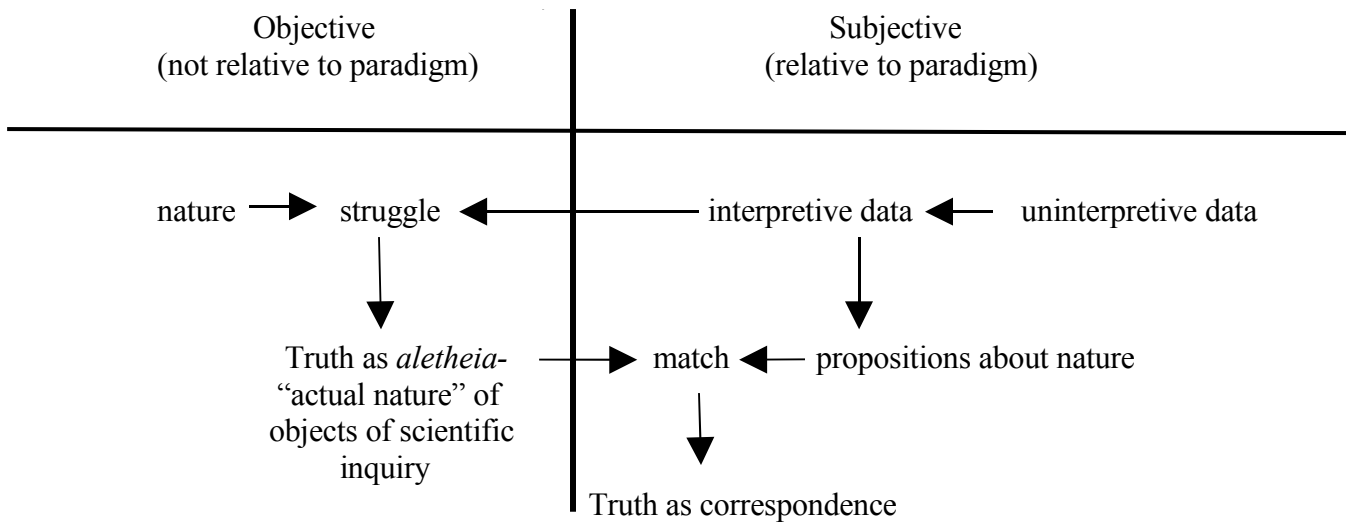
Objective
(not relative to paradigm)

Subjective
(relative to paradigm)

nature

struggle

interpretive data

uninterpretive data

Truth as *aletheia*-
"actual nature" of
objects of scientific
inquiry

match

propositions about nature

Truth as correspondence